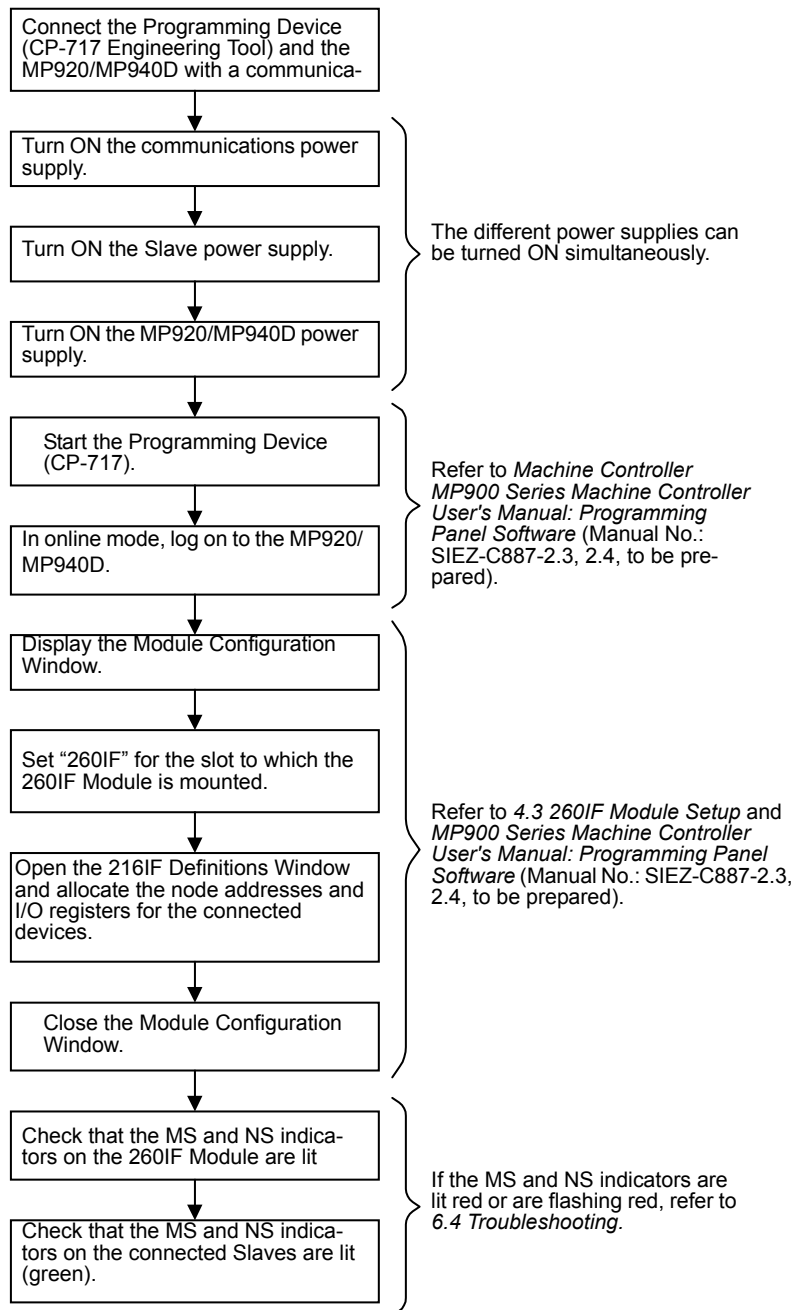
Connect the Programming Device (CP-717 Engineering Tool) and the MP920/MP940D with a communica-

Turn ON the communications power supply.

Turn ON the Slave power supply.

Turn ON the MP920/MP940D power supply.

The different power supplies can be turned ON simultaneously.

Start the Programming Device (CP-717).

In online mode, log on to the MP920/ MP940D.

Refer to *Machine Controller MP900 Series Machine Controller User's Manual: Programming Panel Software* (Manual No.: SIEZ-C887-2.3, 2.4, to be prepared).

Display the Module Configuration Window.

Set "260IF" for the slot to which the 260IF Module is mounted.

Open the 216IF Definitions Window and allocate the node addresses and I/O registers for the connected devices.

Close the Module Configuration Window.

Refer to *4.3 260IF Module Setup* and *MP900 Series Machine Controller User's Manual: Programming Panel Software* (Manual No.: SIEZ-C887-2.3, 2.4, to be prepared).

Check that the MS and NS indicators on the 260IF Module are lit

Check that the MS and NS indicators on the connected Slaves are lit (green).

If the MS and NS indicators are lit red or are flashing red, refer to *6.4 Troubleshooting*.